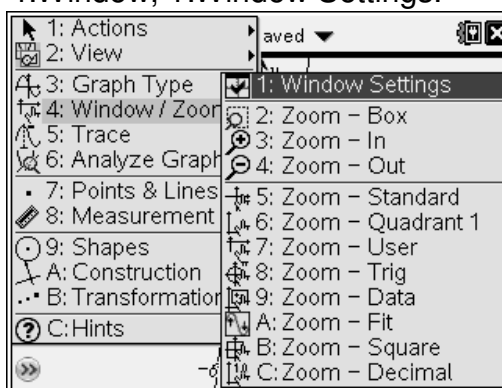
1:Window, 1:Window Settings.

1: Actions
2: View
3: Graph Type
4: Window / Zoon
5: Trace
6: Analyze Graph
7: Points & Lines
8: Measurement
9: Shapes
A: Construction
B: Transformation
C: Hints

aved

1: Window Settings
2: Zoom – Box
3: Zoom – In
4: Zoom – Out
5: Zoom – Standard
6: Zoom – Quadrant 1
7: Zoom – User
8: Zoom – Trig
9: Zoom – Data
A: Zoom – Fit
B: Zoom – Square
C: Zoom – Decimal